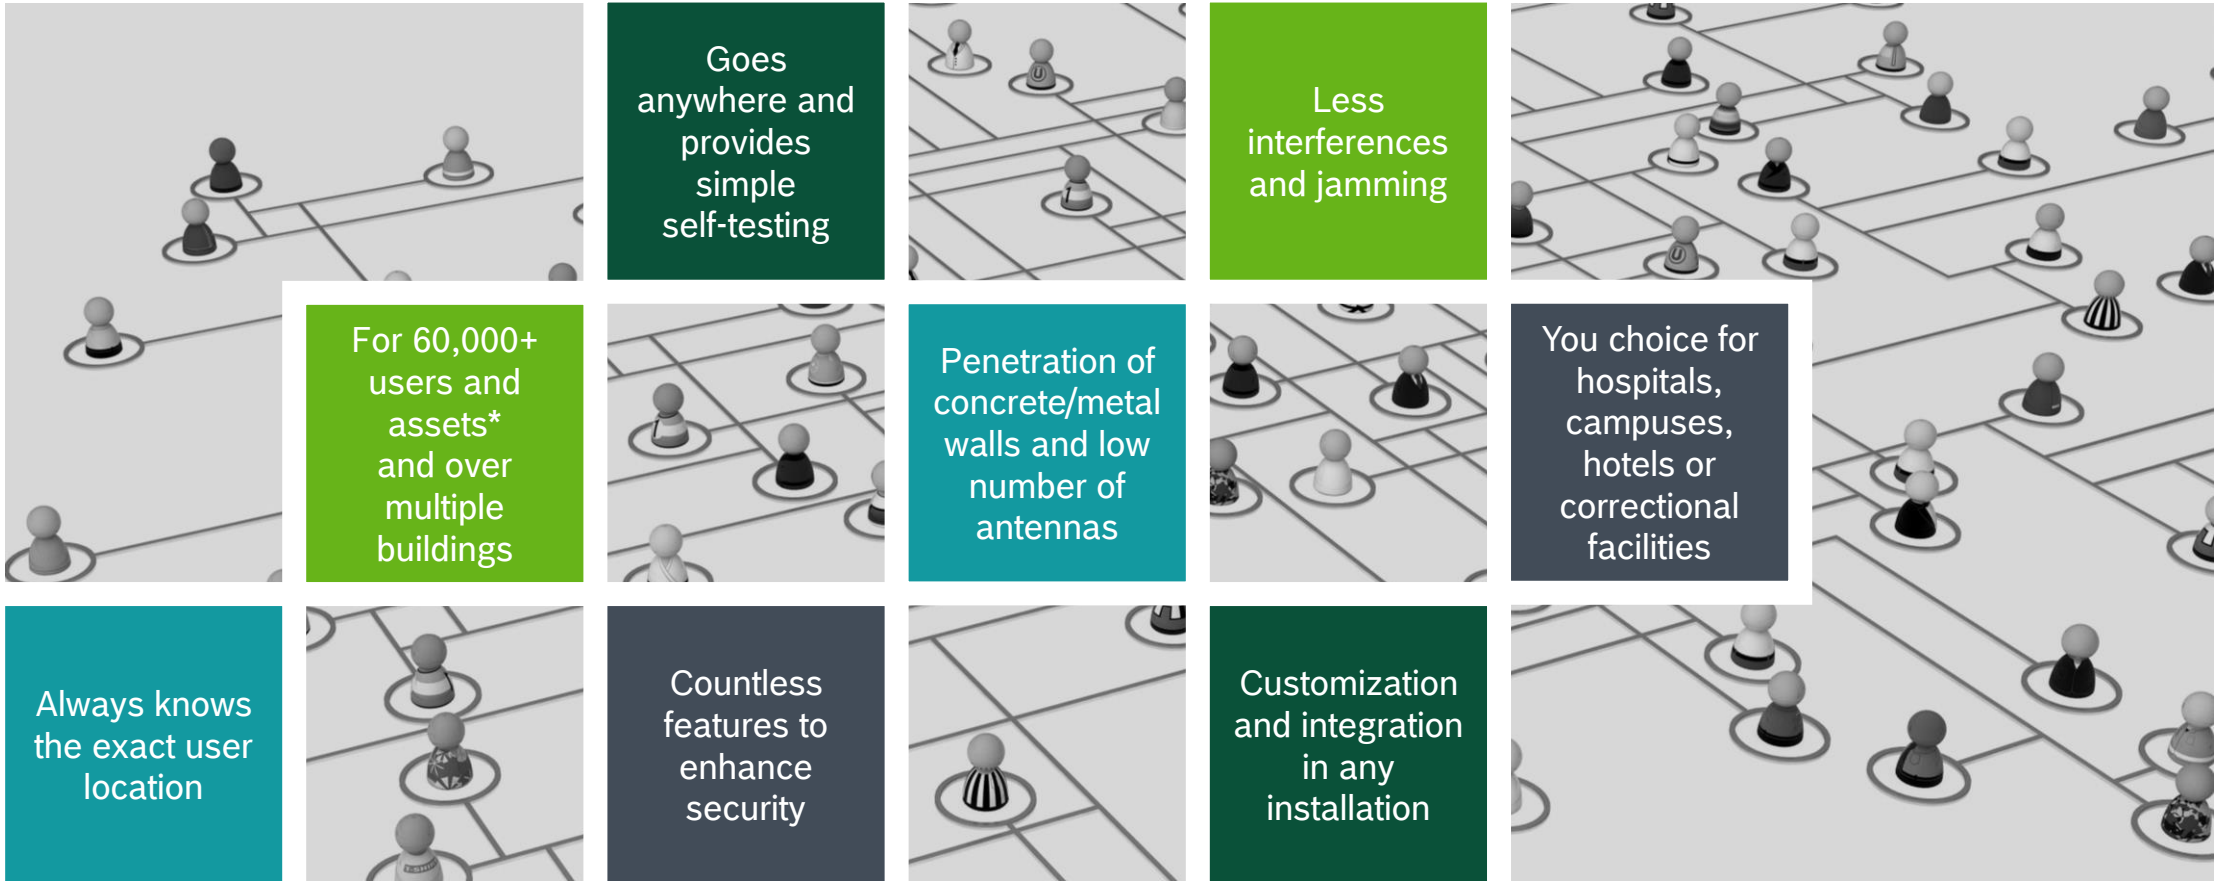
Goes anywhere and provides simple self-testing

Less interferences and jamming

For 60,000+ users and assets* and over multiple buildings

Penetration of concrete/metal walls and low number of antennas

You choice for hospitals, campuses, hotels or correctional facilities

Always knows the exact user location

Countless features to enhance security

Customization and integration in any installation